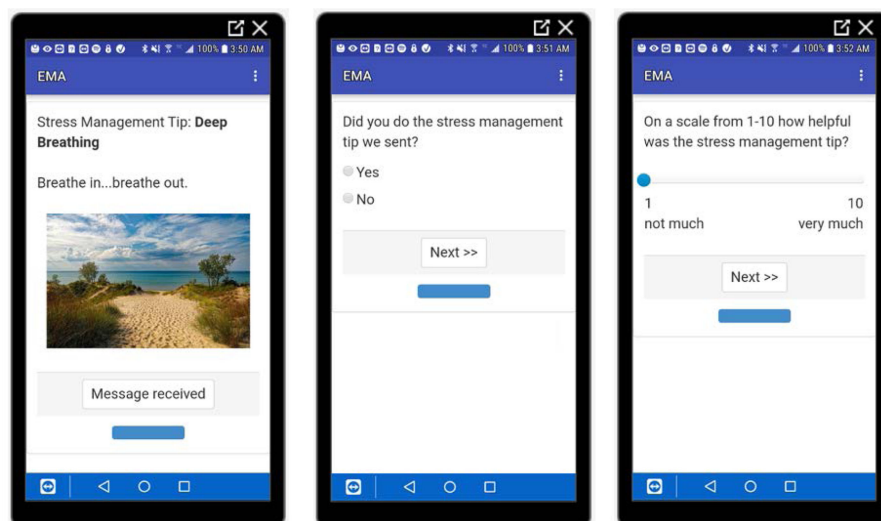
100% 3:50 AM

EMA

Stress Management Tip: **Deep Breathing**

Breathe in...breathe out.

Message received

100% 3:51 AM

EMA

Did you do the stress management tip we sent?

Yes

No

Next >>

100% 3:52 AM

EMA

On a scale from 1-10 how helpful was the stress management tip?

1 not much

10 very much

Next >>